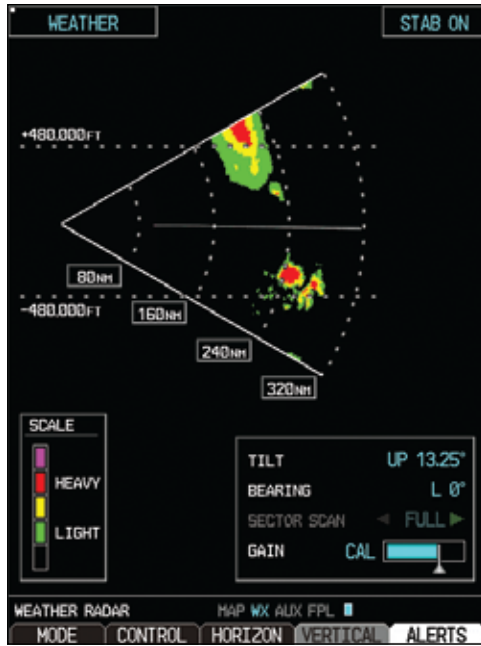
WEATHER

STAB ON

+480,000FT

-480,000FT

80NM

160NM

240NM

320NM

SCALE

HEAVY

LIGHT

TILT UP 13.25°

BEARING L 0°

SECTOR SCAN ◄ FULL ►

GAIN CAL

WEATHER RADAR

MAP WX AUX FPL

MODE | CONTROL | HORIZON | VERTICAL | ALERTS